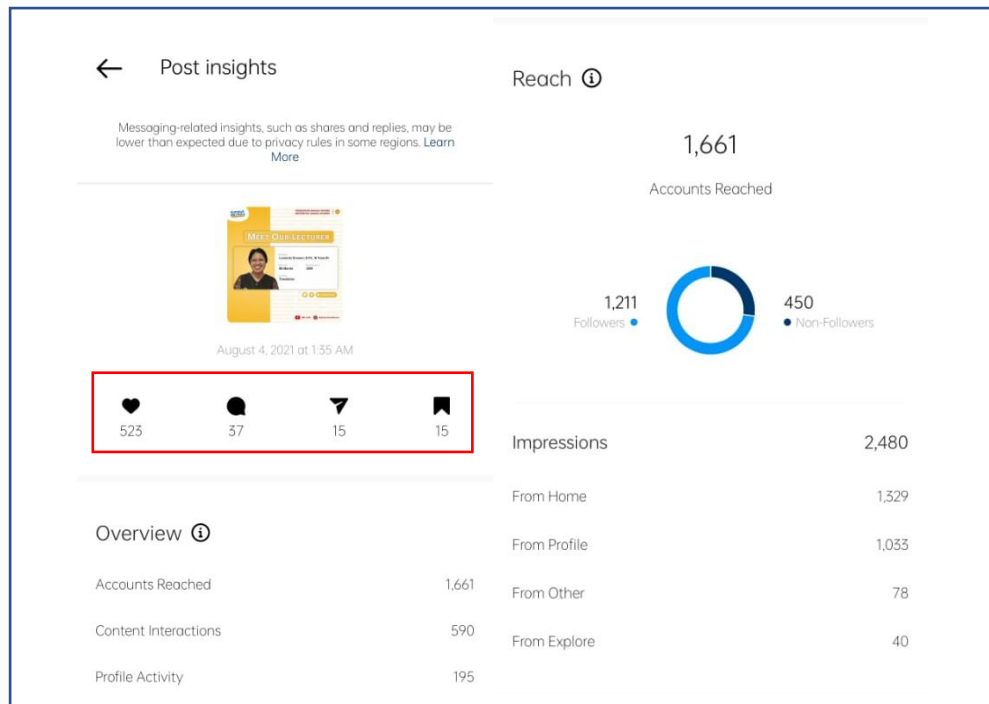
Post insights

Messaging-related insights, such as shares and replies, may be lower than expected due to privacy rules in some regions. Learn More

MEET OUR LECTURER

August 4, 2021 at 1:35 AM

523 37 15 15

Overview

Accounts Reached 1,661

Content Interactions 590

Profile Activity 195

Reach

1,661

Accounts Reached

1,211
Followers

450
Non-Followers

Impressions 2,480

From Home 1,329

From Profile 1,033

From Other 78

From Explore 40